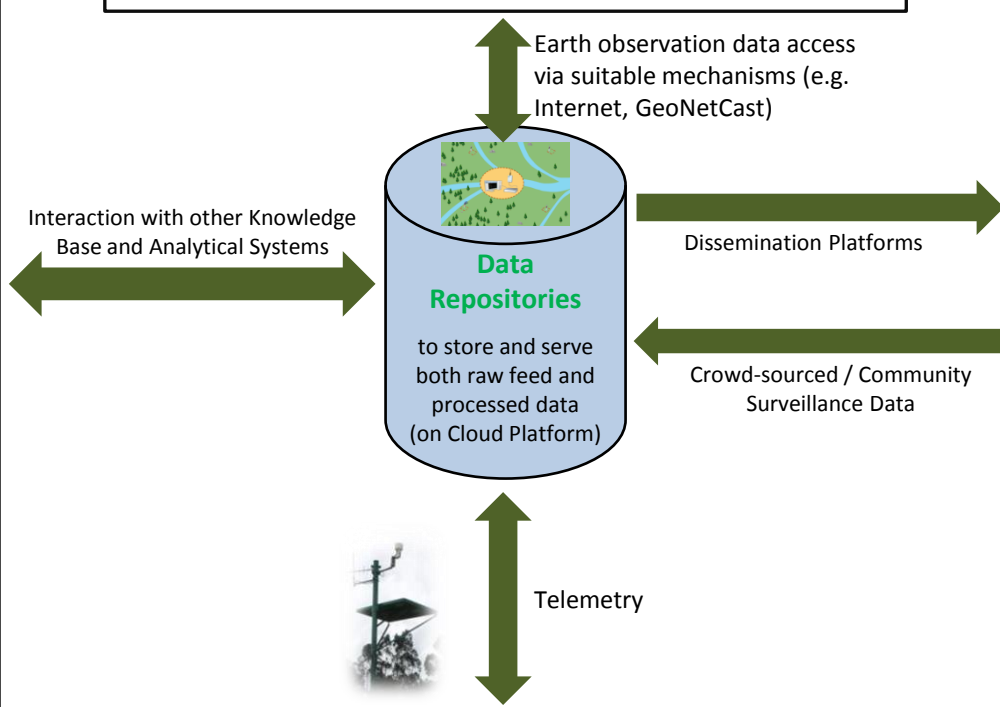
Earth observation data access via suitable mechanisms (e.g. Internet, GeoNetCast)

Interaction with other Knowledge Base and Analytical Systems

Data Repositories

to store and serve both raw feed and processed data (on Cloud Platform)

Dissemination Platforms

Crowd-sourced / Community Surveillance Data

Telemetry